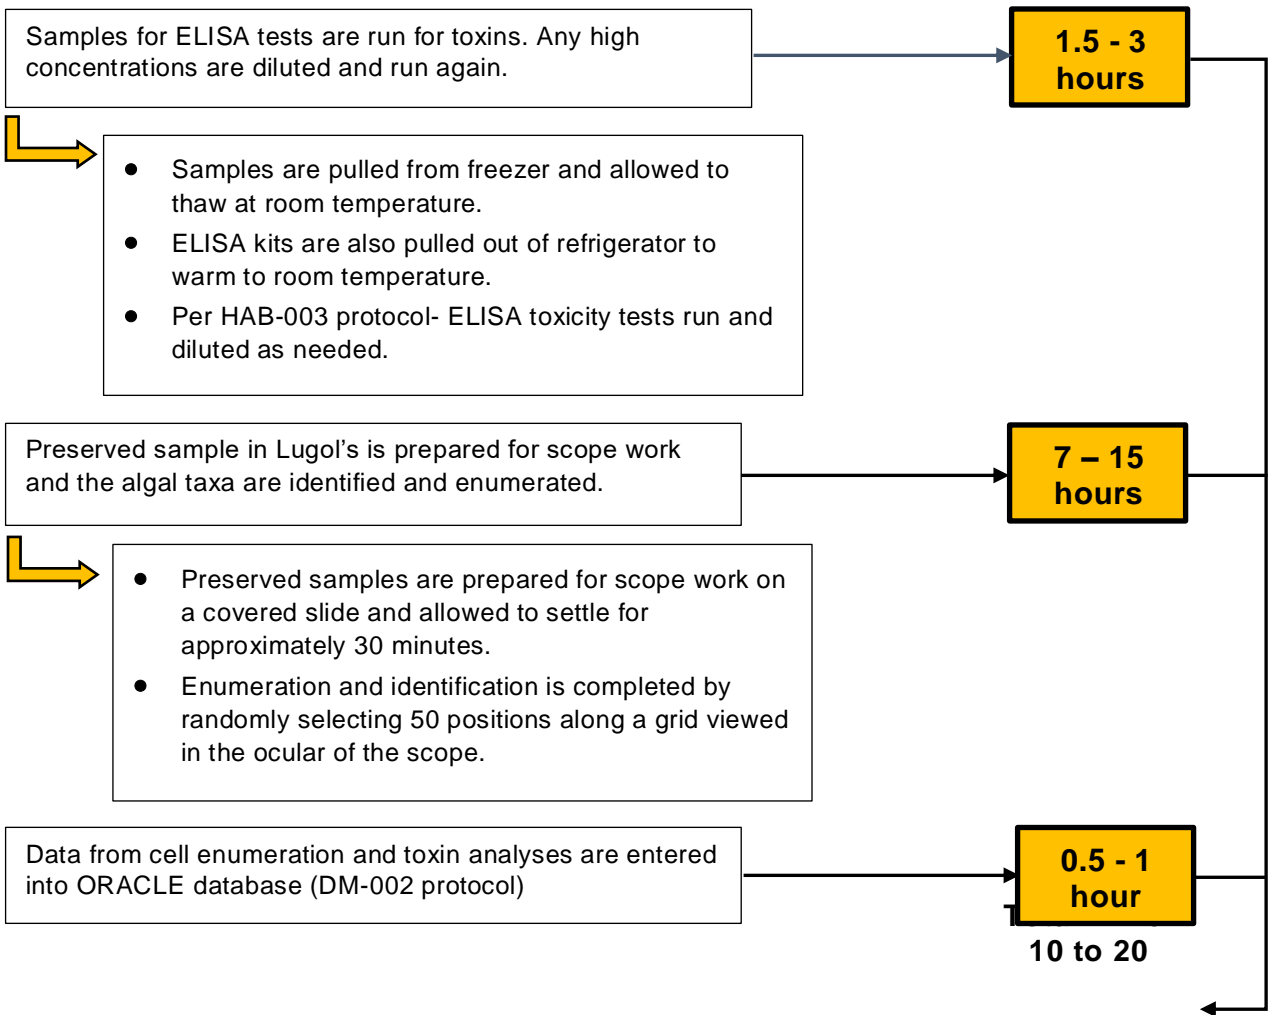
Samples for ELISA tests are run for toxins. Any high concentrations are diluted and run again.

1.5 - 3 hours

- Samples are pulled from freezer and allowed to thaw at room temperature.
- ELISA kits are also pulled out of refrigerator to warm to room temperature.
- Per HAB-003 protocol- ELISA toxicity tests run and diluted as needed.

Preserved sample in Lugol's is prepared for scope work and the algal taxa are identified and enumerated.

7 – 15 hours

- Preserved samples are prepared for scope work on a covered slide and allowed to settle for approximately 30 minutes.
- Enumeration and identification is completed by randomly selecting 50 positions along a grid viewed in the ocular of the scope.

Data from cell enumeration and toxin analyses are entered into ORACLE database (DM-002 protocol)

0.5 - 1 hour

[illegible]
10 to 20